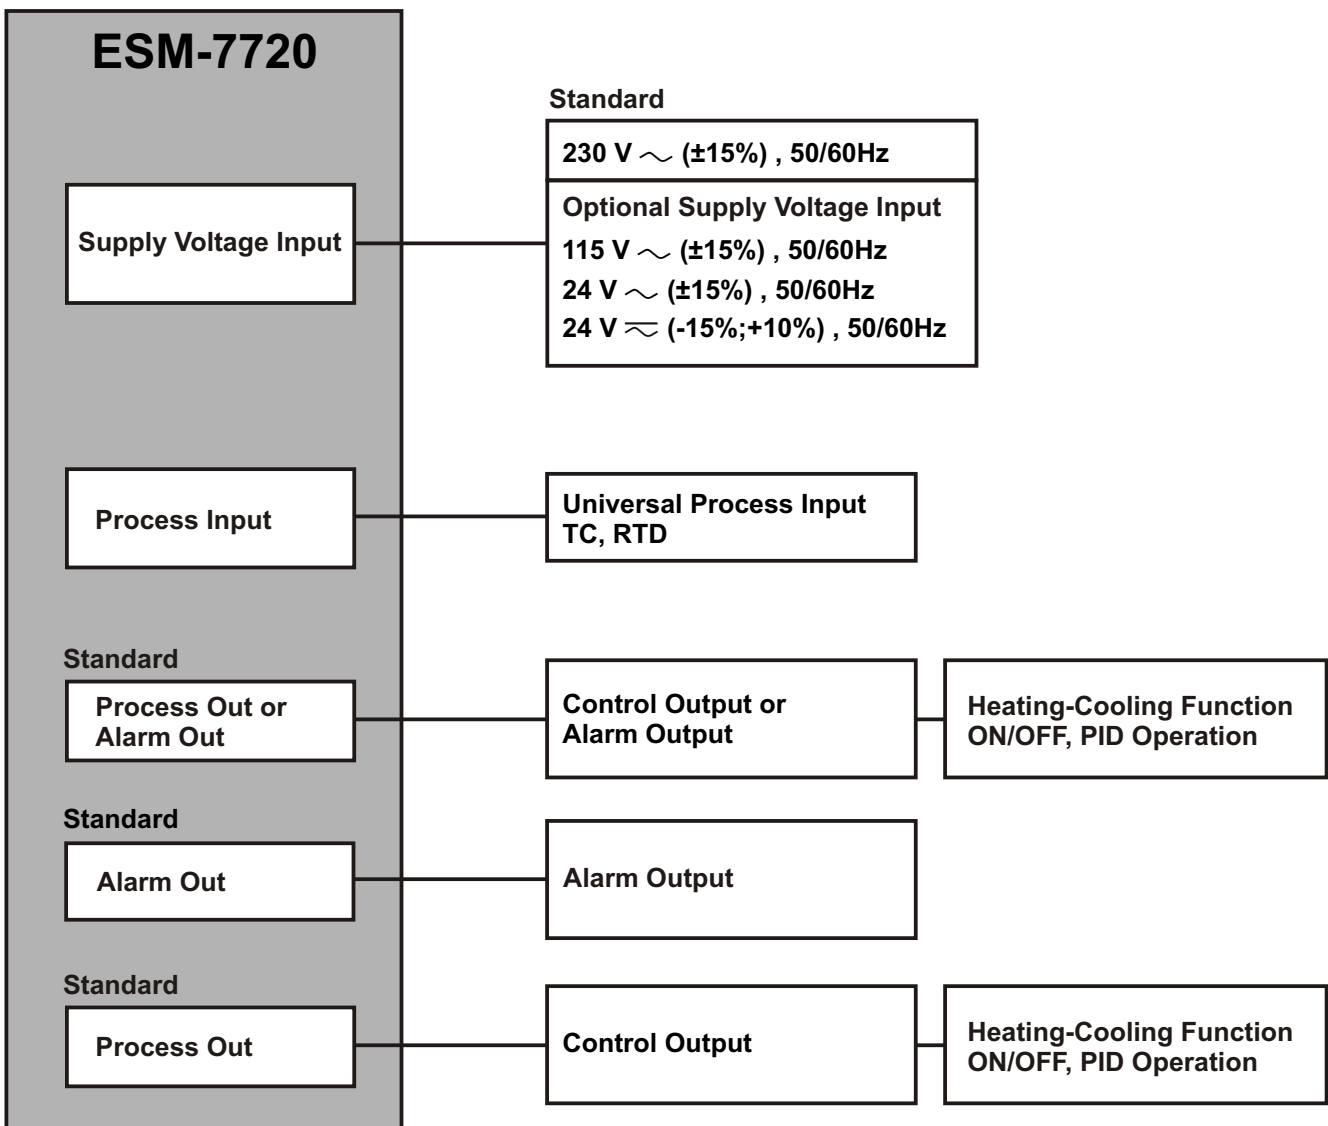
ESM-7720

Supply Voltage Input

Standard

230 V $\sim$ (±15%) , 50/60Hz

Optional Supply Voltage Input
115 V $\sim$ (±15%) , 50/60Hz
24 V $\sim$ (±15%) , 50/60Hz
24 V $\eqsim$ (-15%;+10%) , 50/60Hz

Process Input

Universal Process Input
TC, RTD

Standard
Process Out or Alarm Out

Control Output or Alarm Output

Heating-Cooling Function
ON/OFF, PID Operation

Standard
Alarm Out

Alarm Output

Standard
Process Out

Control Output

Heating-Cooling Function
ON/OFF, PID Operation